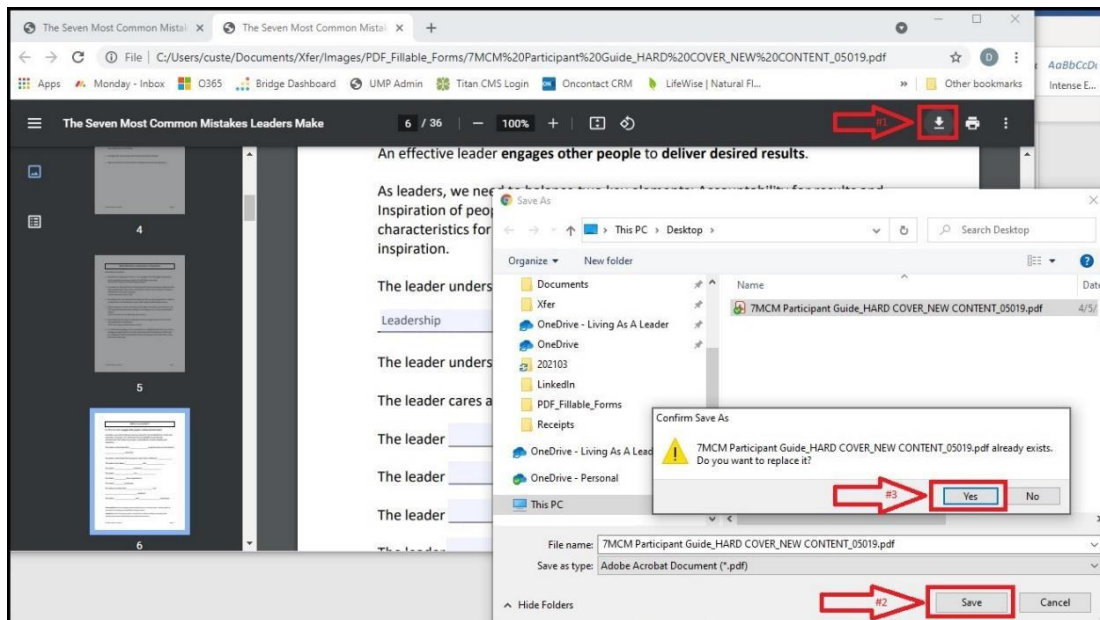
The Seven Most Common Mistal ×   The Seven Most Common Mistal ×   +

File | C:/Users/custe/Documents/Xfer/Images/PDF_Fillable_Forms/7MCM%20Participant%20Guide_HARD%20COVER_NEW%20CONTENT_05019.pdf

Apps   Monday - Inbox   O365   Bridge Dashboard   UMP Admin   Titan CMS Login   Oncontact CRM   LifeWise | Natural Fl...   »   Other bookmarks

AaBbCcDc
Intense E...

The Seven Most Common Mistakes Leaders Make   6 / 36   —   100%   +

#1

4

5

6

An effective leader **engages other people** to **deliver desired results**.

As leaders, we ne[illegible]
Inspiration of peo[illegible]
characteristics for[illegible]
inspiration.

The leader unders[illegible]

Leadership

The leader unders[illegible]

The leader cares a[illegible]

The leader

The leader

The leader

Save As

This PC > Desktop >   Search Desktop

Organize ▾   New folder

Documents
Xfer
OneDrive - Living As A Leader
OneDrive
202103
LinkedIn
PDF_Fillable_Forms
Receipts
OneDrive - Living As A Lead
OneDrive - Personal
This PC

Name   Date

7MCM Participant Guide_HARD COVER_NEW CONTENT_05019.pdf   4/5/

Confirm Save As

7MCM Participant Guide_HARD COVER_NEW CONTENT_05019.pdf already exists.
Do you want to replace it?

#3   Yes   No

File name: 7MCM Participant Guide_HARD COVER_NEW CONTENT_05019.pdf
Save as type: Adobe Acrobat Document (*.pdf)

Hide Folders   #2   Save   Cancel